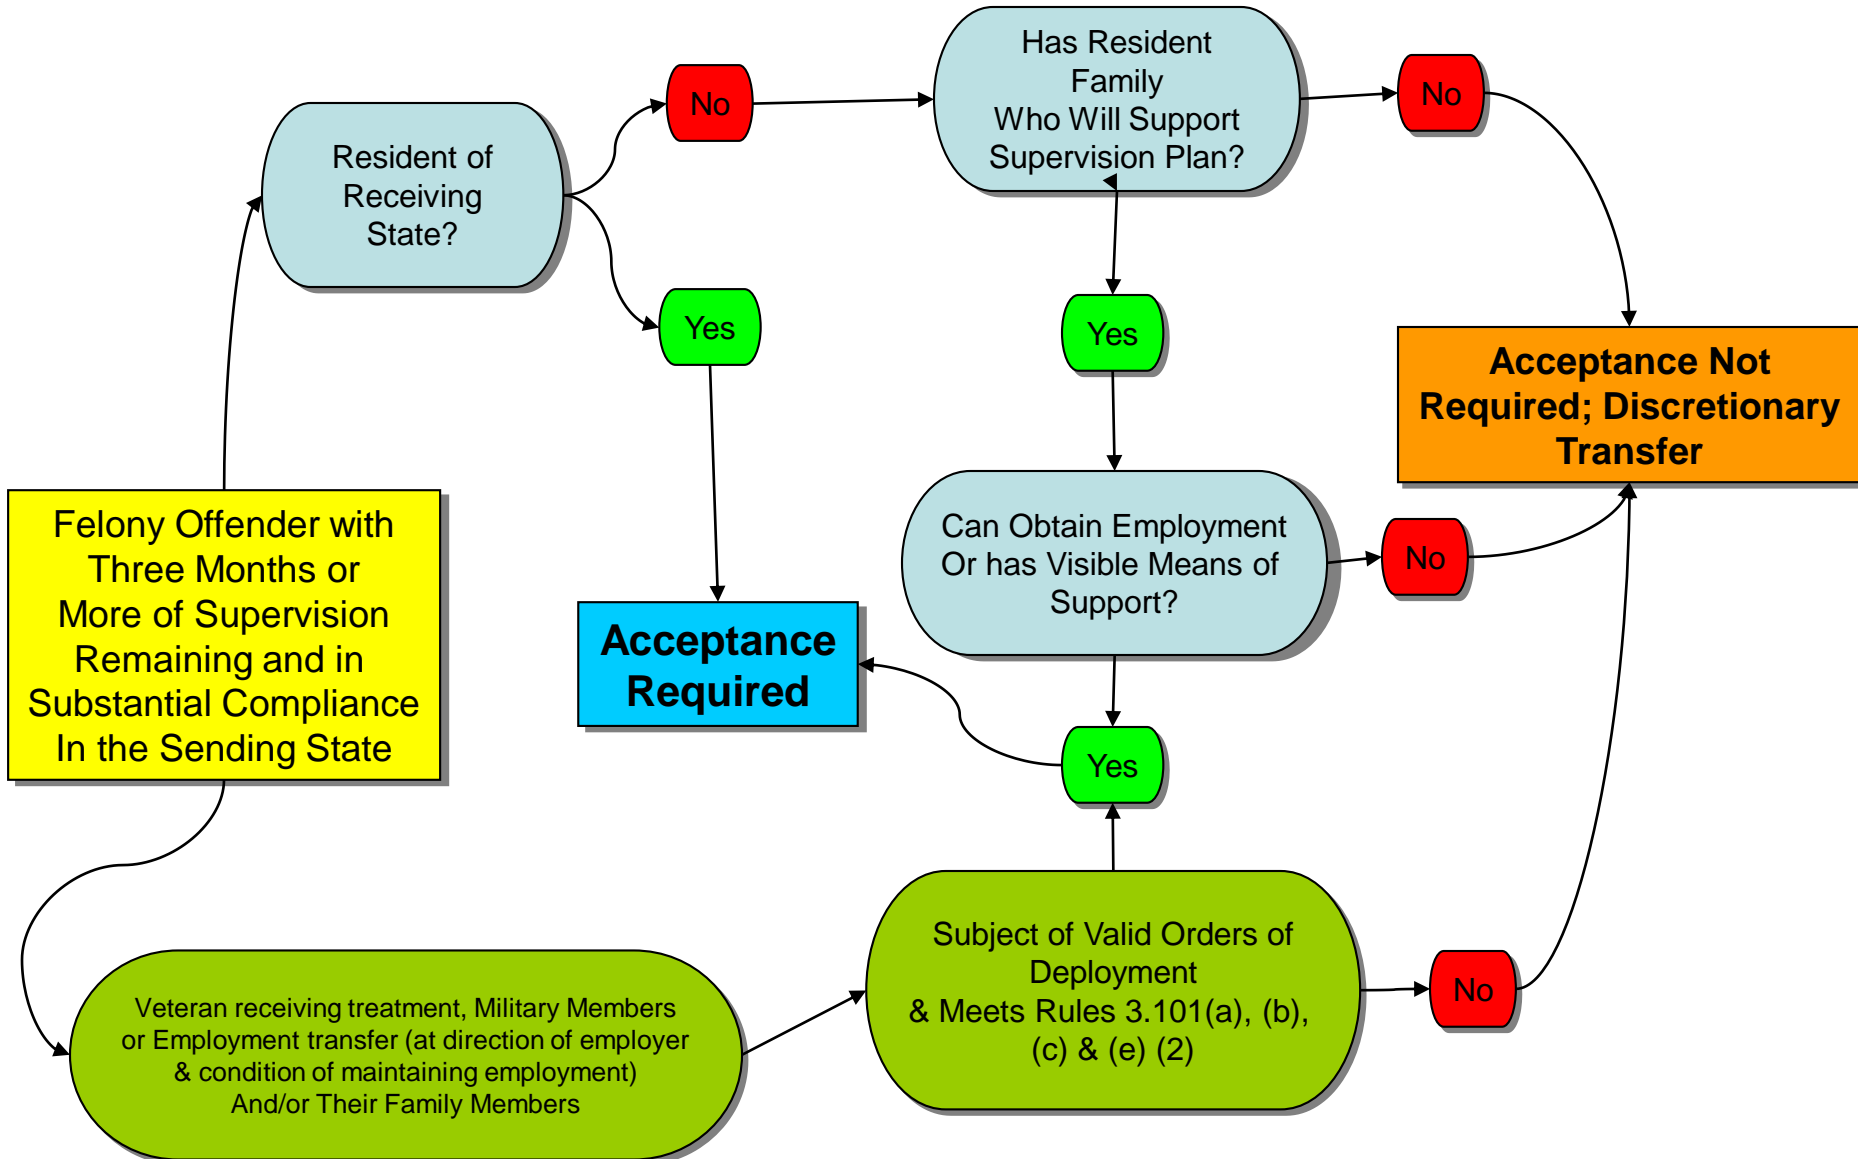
Felony Offender with Three Months or More of Supervision Remaining and in Substantial Compliance In the Sending State

Resident of Receiving State?

No

Yes

Has Resident Family Who Will Support Supervision Plan?

No

Yes

Acceptance Not Required; Discretionary Transfer

Can Obtain Employment Or has Visible Means of Support?

No

Yes

Acceptance Required

Veteran receiving treatment, Military Members or Employment transfer (at direction of employer & condition of maintaining employment) And/or Their Family Members

Subject of Valid Orders of Deployment & Meets Rules 3.101(a), (b), (c) & (e) (2)

No